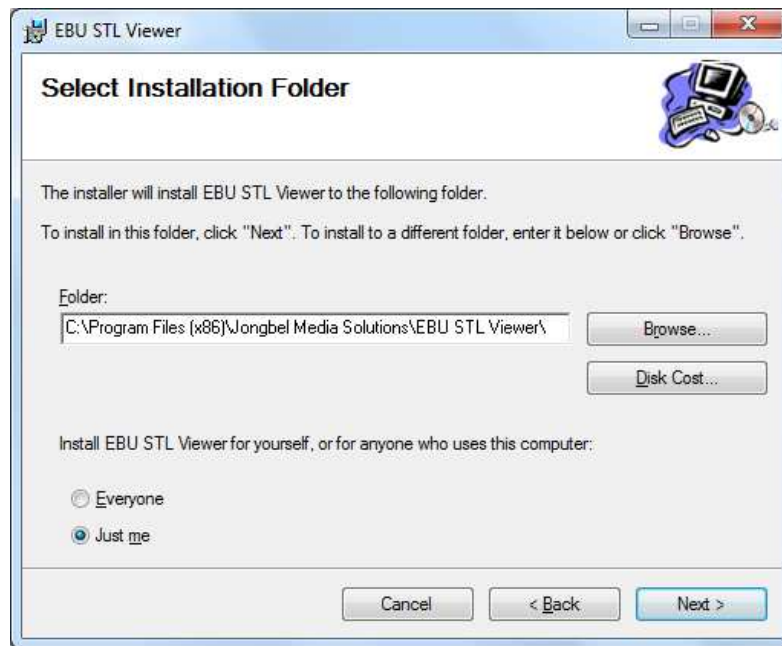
EBU STL Viewer

Select Installation Folder

The installer will install EBU STL Viewer to the following folder.

To install in this folder, click "Next". To install to a different folder, enter it below or click "Browse".

Folder:

C:\Program Files (x86)\Jongbel Media Solutions\EBU STL Viewer\

Browse...

Disk Cost...

Install EBU STL Viewer for yourself, or for anyone who uses this computer:

Everyone

Just me

Cancel

< Back

Next >